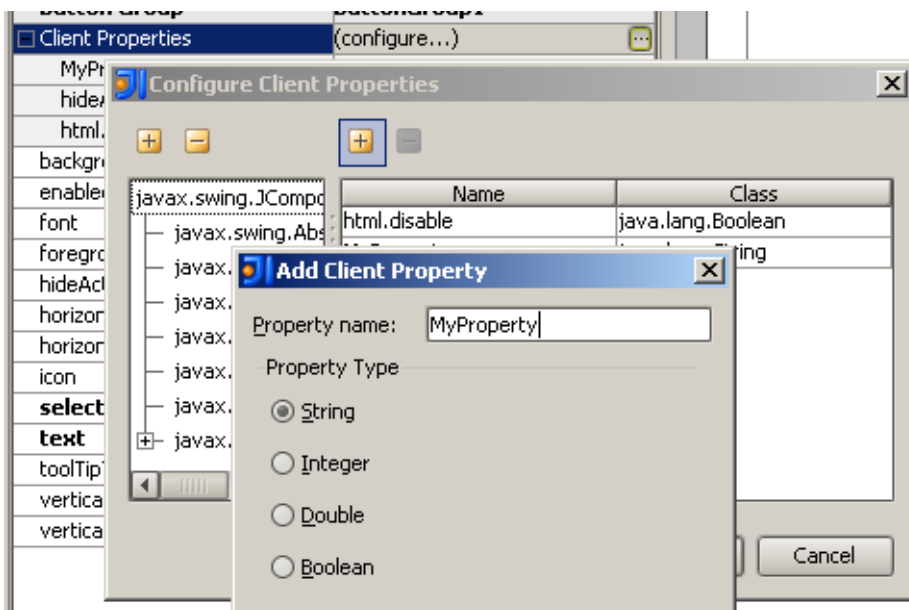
Client Properties
(configure...)
MyPr
hide
html.
backgr
enable
font
foregr
hideAc
horizor
horizor
icon
select
text
toolTip
vertica
vertica

Configure Client Properties

javax.swing.JCompo
javax.swing.Abs
javax.
javax.
javax.
javax.
javax.
javax.

| Name | Class |
|---|---|
| html.disable | java.lang.Boolean |
| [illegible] | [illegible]ing |

Cancel

Add Client Property
Property name: MyProperty
Property Type
String
Integer
Double
Boolean